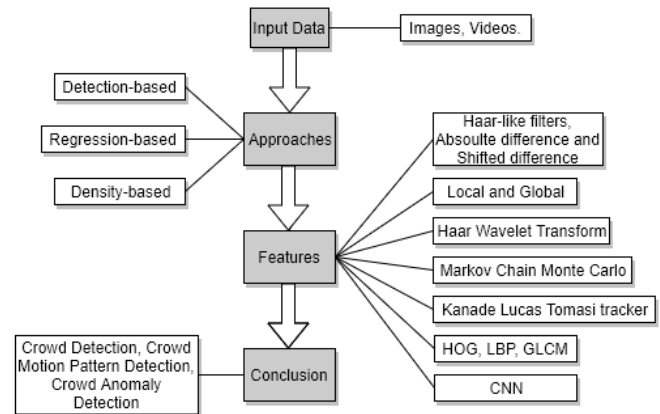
Input Data

Images, Videos.

Detection-based

Regression-based

Density-based

Approaches

Haar-like filters, Absoulte difference and Shifted difference

Local and Global

Haar Wavelet Transform

Features

Markov Chain Monte Carlo

Kanade Lucas Tomasi tracker

HOG, LBP, GLCM

Crowd Detection, Crowd Motion Pattern Detection, Crowd Anomaly Detection

Conclusion

CNN